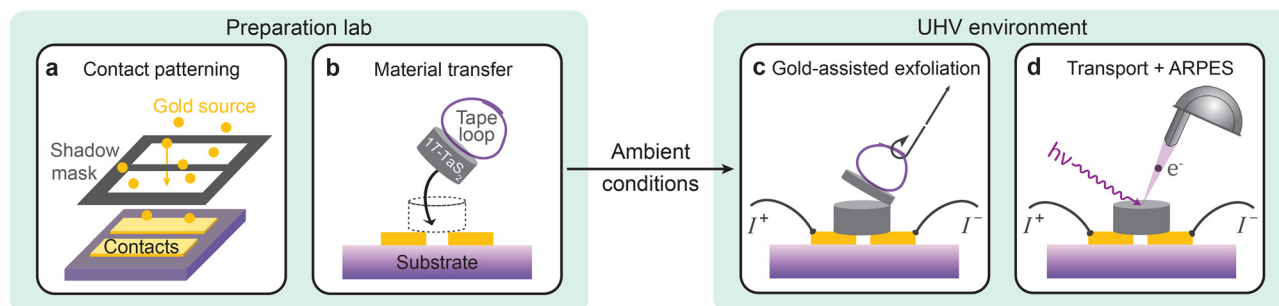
Preparation lab

a Contact patterning

Gold source

Shadow mask

Contacts

b Material transfer

Tape loop

1T-TaS$_2$

Substrate

Ambient conditions

UHV environment

c Gold-assisted exfoliation

$I^+$

$I^-$

d Transport + ARPES

$h\nu$

e$^-$

$I^+$

$I^-$